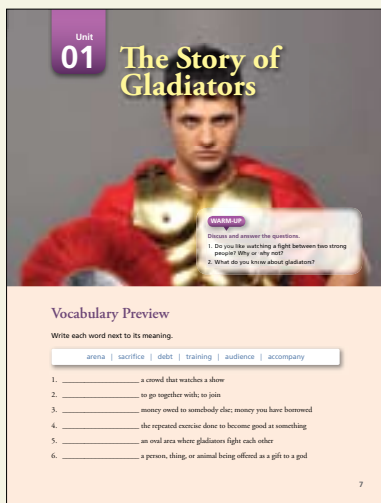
Unit
01
The Story of Gladiators

WARM-UP
Discuss and answer the questions.
1. Do you like watching a fight between two strong people? Why or why not?
2. What do you know about gladiators?

Vocabulary Preview
Write each word next to its meaning.

arena | sacrifice | debt | training | audience | accompany

1. ______________ a crowd that watches a show
2. ______________ to go together with; to join
3. ______________ money owed to somebody else; money you have borrowed
4. ______________ the repeated exercise done to become good at something
5. ______________ an oval area where gladiators fight each other
6. ______________ a person, thing, or animal being offered as a gift to a god

7